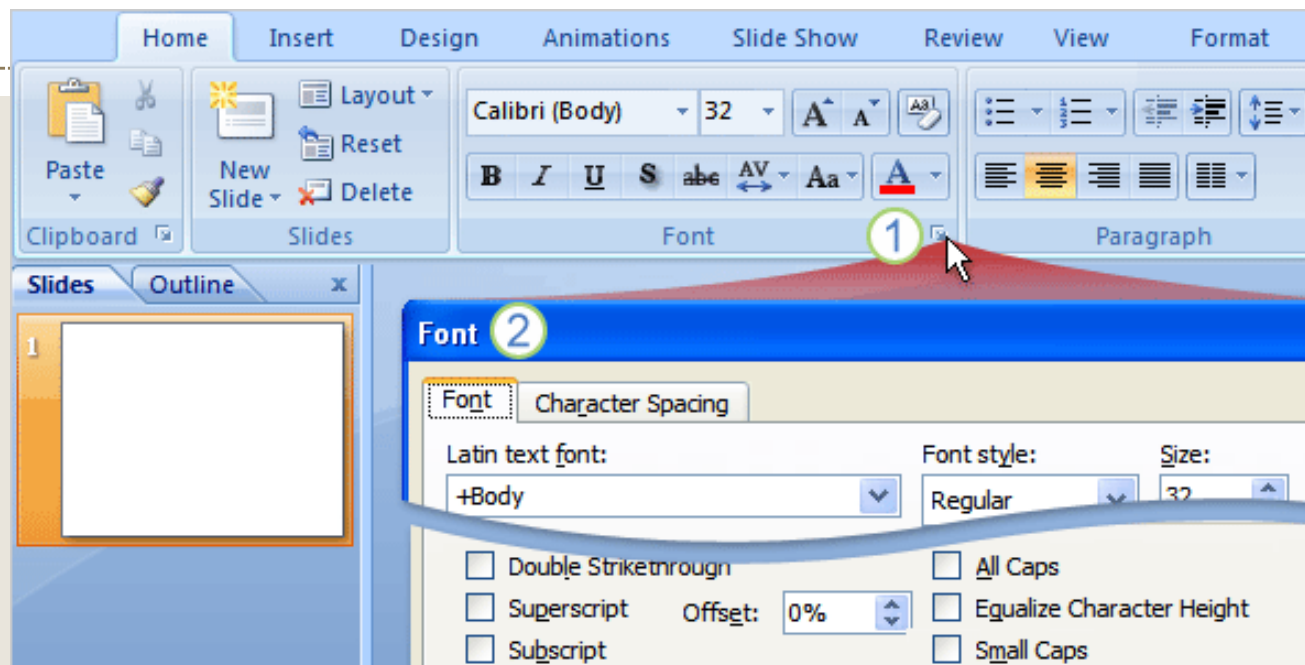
Home Insert Design Animations Slide Show Review View Format

Paste
Clipboard

New Slide
Layout
Reset
Delete
Slides

Calibri (Body) 32
B I U S abc AV Aa A
Font

1

Paragraph

Slides Outline x

1

Font 2

Font Character Spacing

Latin text font:
+Body
Font style:
Regular
Size:
32

Double Strikethrough
Superscript Offset: 0%
Subscript
All Caps
Equalize Character Height
Small Caps